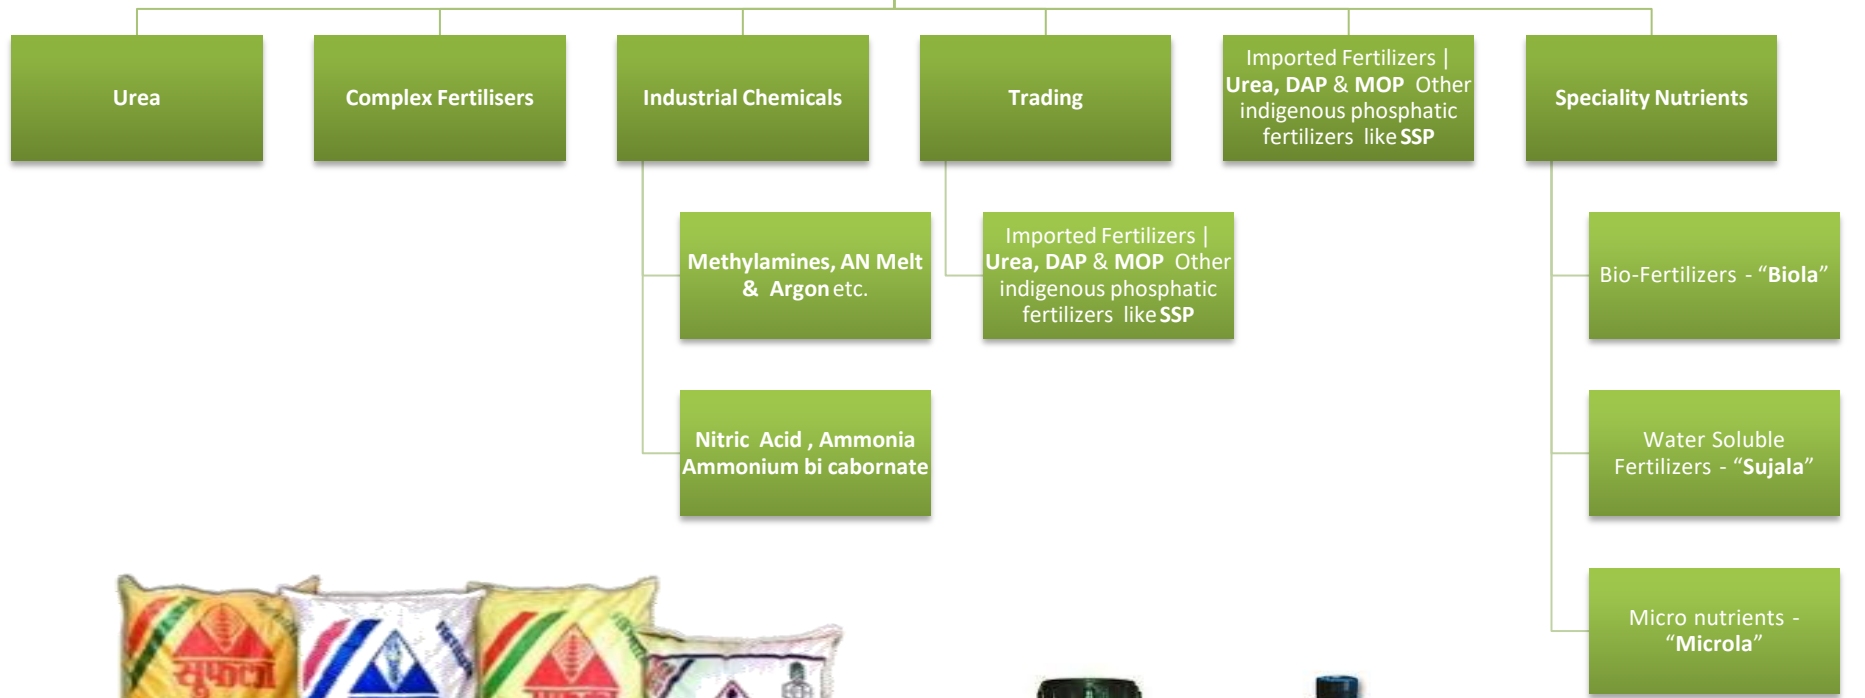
Urea

Complex Fertilisers

Industrial Chemicals

Trading

Imported Fertilizers | Urea, DAP & MOP Other indigenous phosphatic fertilizers like SSP

Speciality Nutrients

Methylamines, AN Melt & Argon etc.

Nitric Acid , Ammonia Ammonium bi cabornate

Imported Fertilizers | Urea, DAP & MOP Other indigenous phosphatic fertilizers like SSP

Bio-Fertilizers - “Biola”

Water Soluble Fertilizers - “Sujala”

Micro nutrients - “Microla”

सुफला